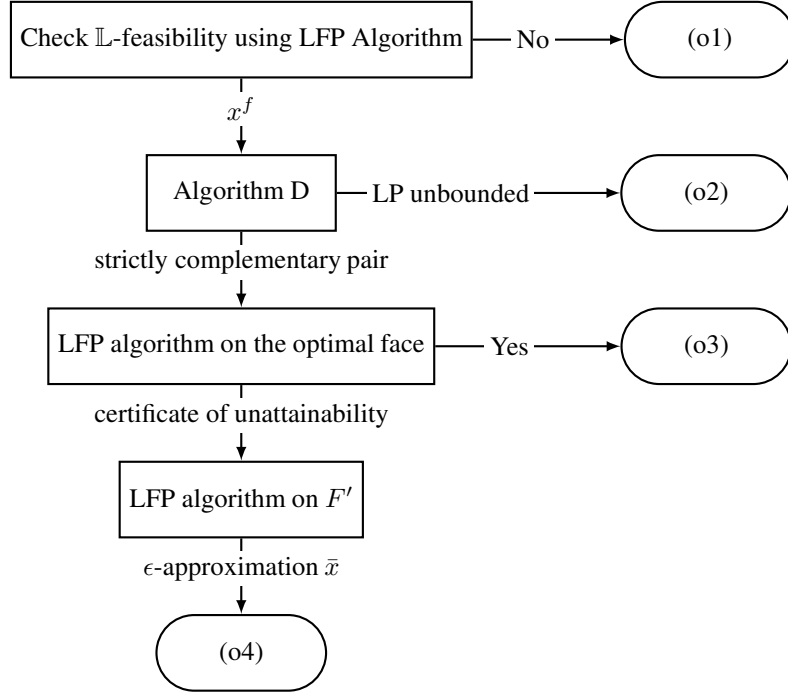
Check $\mathbb{L}$-feasibility using LFP Algorithm

No

(o1)

$x^f$

Algorithm D

LP unbounded

(o2)

strictly complementary pair

LFP algorithm on the optimal face

Yes

(o3)

certificate of unattainability

LFP algorithm on $F'$

$\epsilon$-approximation $\bar{x}$

(o4)